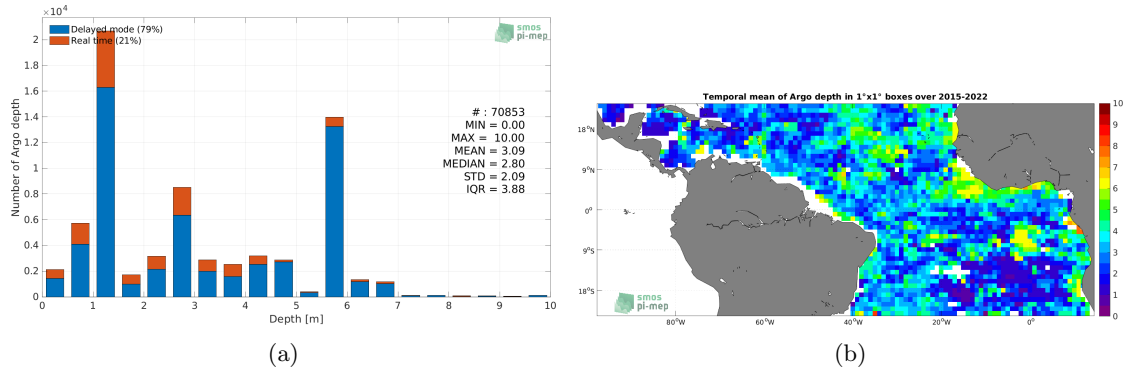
$\times 10^4$

Delayed mode (79%)
Real time (21%)

smos pi-mep

Number of Argo depth

2
1.8
1.6
1.4
1.2
1
0.8
0.6
0.4
0.2
0

# : 70853
MIN = 0.00
MAX = 10.00
MEAN = 3.09
MEDIAN = 2.80
STD = 2.09
IQR = 3.88

0 1 2 3 4 5 6 7 8 9 10

Depth [m]

(a)

Temporal mean of Argo depth in 1°x1° boxes over 2015-2022

18°N
9°N
0°
9°S
18°S

80°W 60°W 40°W 20°W 0°

smos pi-mep

10
9
8
7
6
5
4
3
2
1
0

(b)